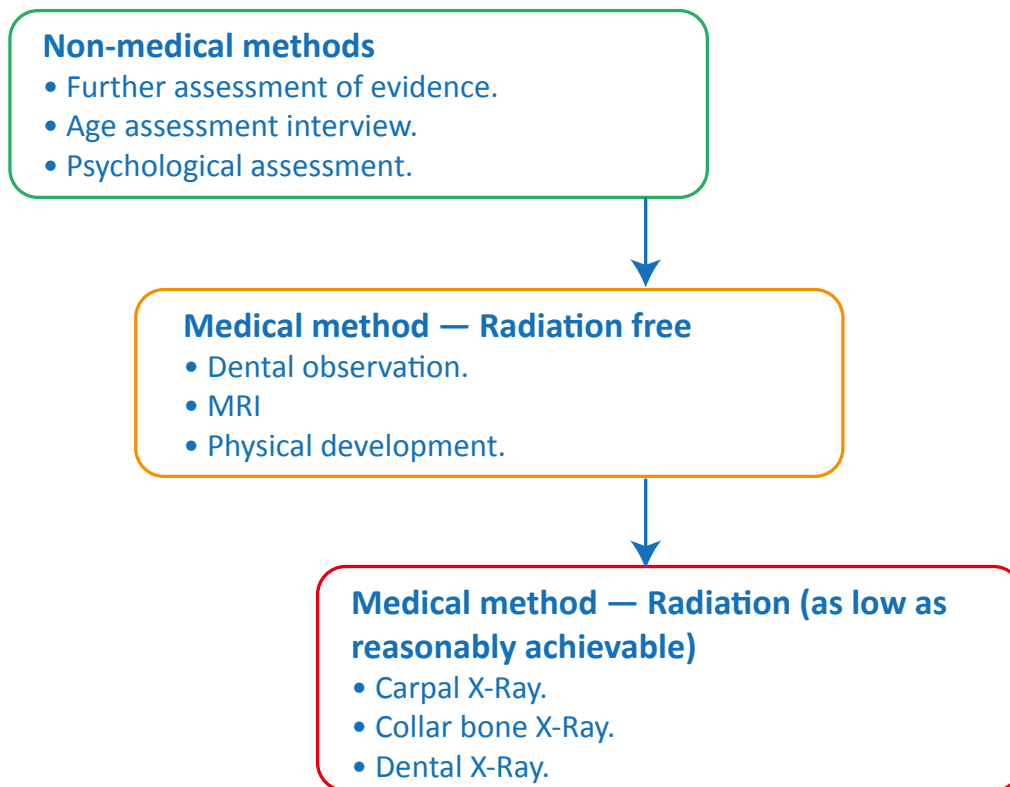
Non-medical methods
• Further assessment of evidence.
• Age assessment interview.
• Psychological assessment.

Medical method — Radiation free
• Dental observation.
• MRI
• Physical development.

Medical method — Radiation (as low as reasonably achievable)
• Carpal X-Ray.
• Collar bone X-Ray.
• Dental X-Ray.